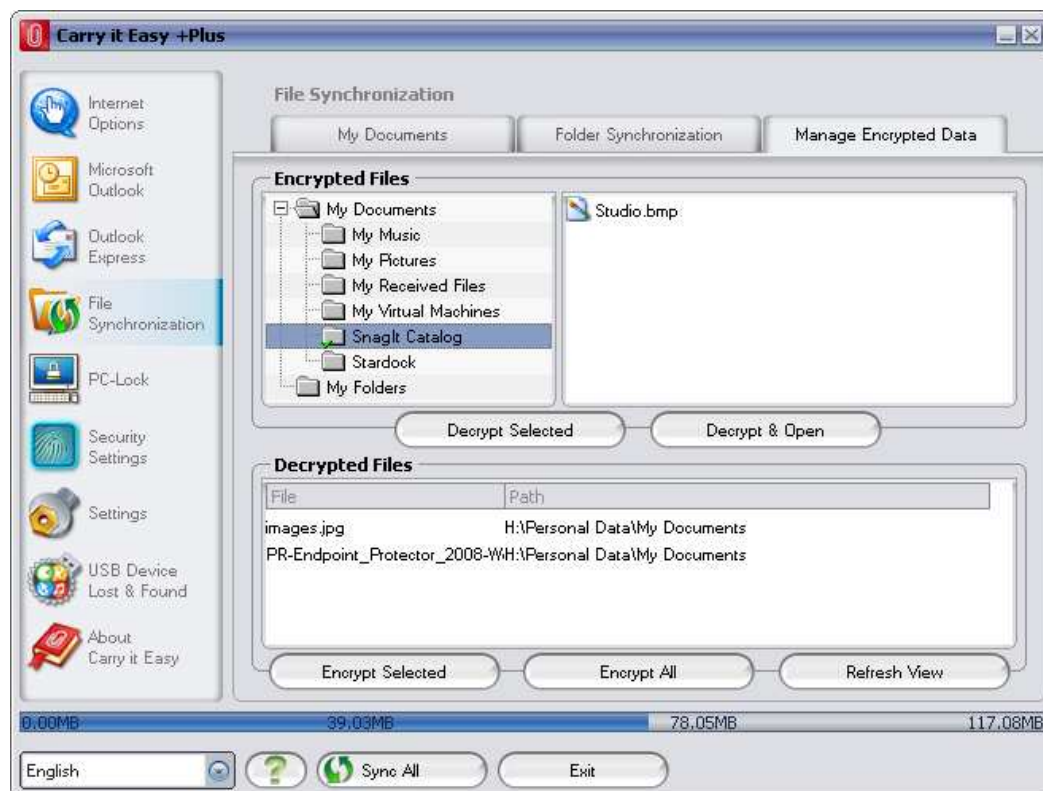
Carry it Easy +Plus

Internet Options

Microsoft Outlook

Outlook Express

File Synchronization

PC-Lock

Security Settings

Settings

USB Device Lost & Found

About Carry it Easy

File Synchronization

My Documents | Folder Synchronization | Manage Encrypted Data

Encrypted Files

My Documents
My Music
My Pictures
My Received Files
My Virtual Machines
SnagIt Catalog
Stardock
My Folders

Studio.bmp

Decrypt Selected

Decrypt & Open

Decrypted Files

| File | Path |
|---|---|
| images.jpg | H:\Personal Data\My Documents |
| PR-Endpoint_Protector_2008-W | H:\Personal Data\My Documents |

Encrypt Selected

Encrypt All

Refresh View

0.00MB 39.03MB 78.05MB 117.08MB

English

Sync All

Exit